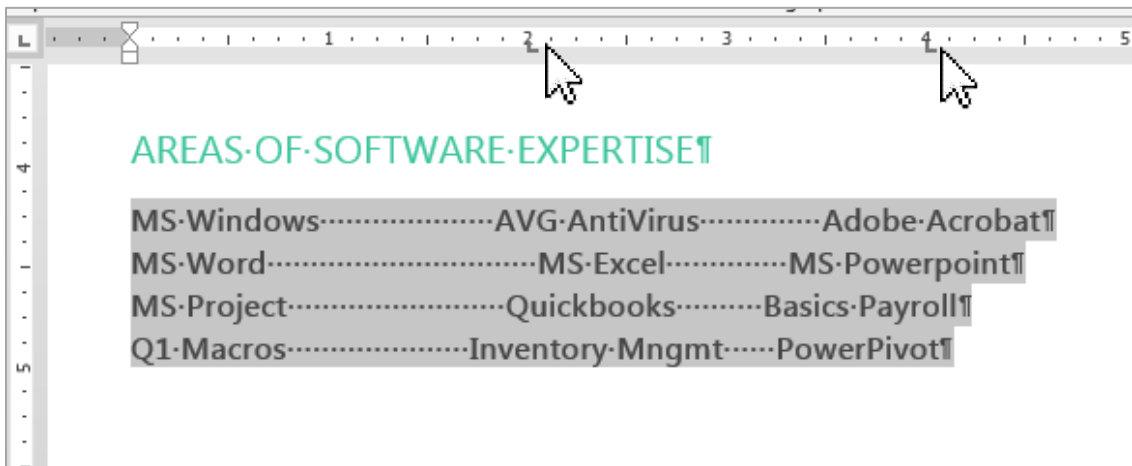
L 1 2 3 4 5

4

5

AREAS·OF·SOFTWARE·EXPERTISE¶

MS·Windows····················AVG·AntiVirus·············Adobe·Acrobat¶
MS·Word····························MS·Excel·············MS·Powerpoint¶
MS·Project························Quickbooks··········Basics·Payroll¶
Q1·Macros·····················Inventory·Mngmt······PowerPivot¶